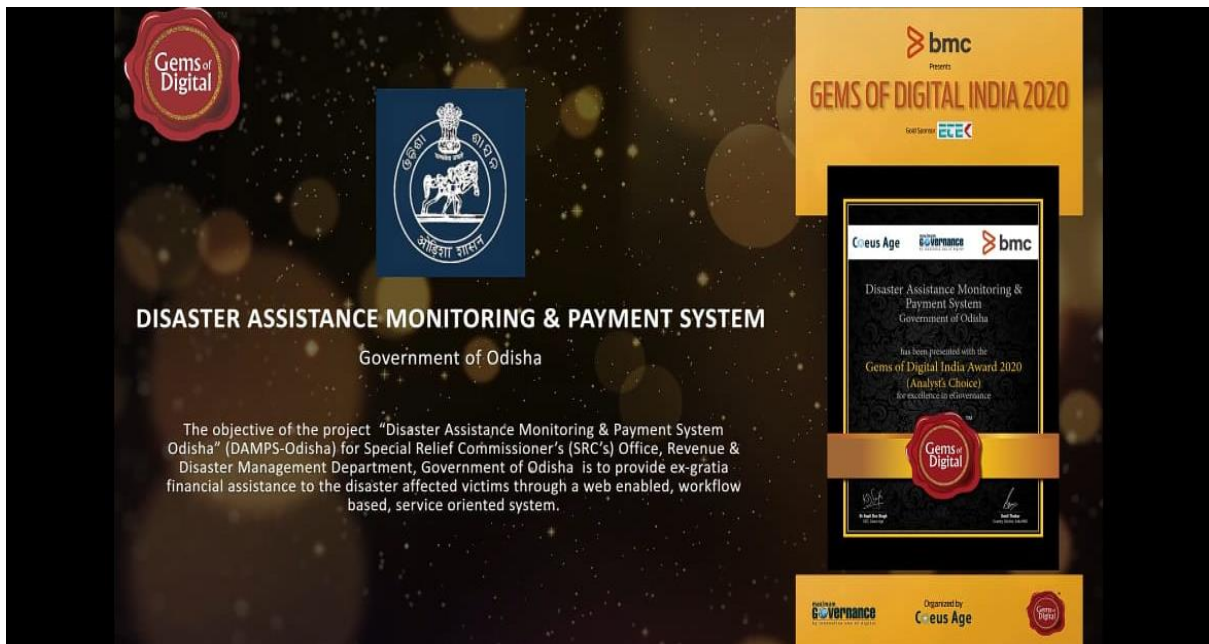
Gems of Digital

ଓଡ଼ିଶା ଶାସନ

ओडिशा शासन

DISASTER ASSISTANCE MONITORING & PAYMENT SYSTEM

Government of Odisha

The objective of the project "Disaster Assistance Monitoring & Payment System Odisha" (DAMPS-Odisha) for Special Relief Commissioner's (SRC's) Office, Revenue & Disaster Management Department, Government of Odisha is to provide ex-gratia financial assistance to the disaster affected victims through a web enabled, workflow based, service oriented system.

bmc

Presents

GEMS OF DIGITAL INDIA 2020

Gold Sponsor ELE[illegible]

Coeus Age

eGovernance

bmc

Disaster Assistance Monitoring & Payment System

Government of Odisha

has been presented with the

Gems of Digital India Award 2020

(Analyst's Choice)

for excellence in eGovernance

Gems of Digital

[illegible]

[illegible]

eGovernance

Organized by

Coeus Age

Gems of Digital